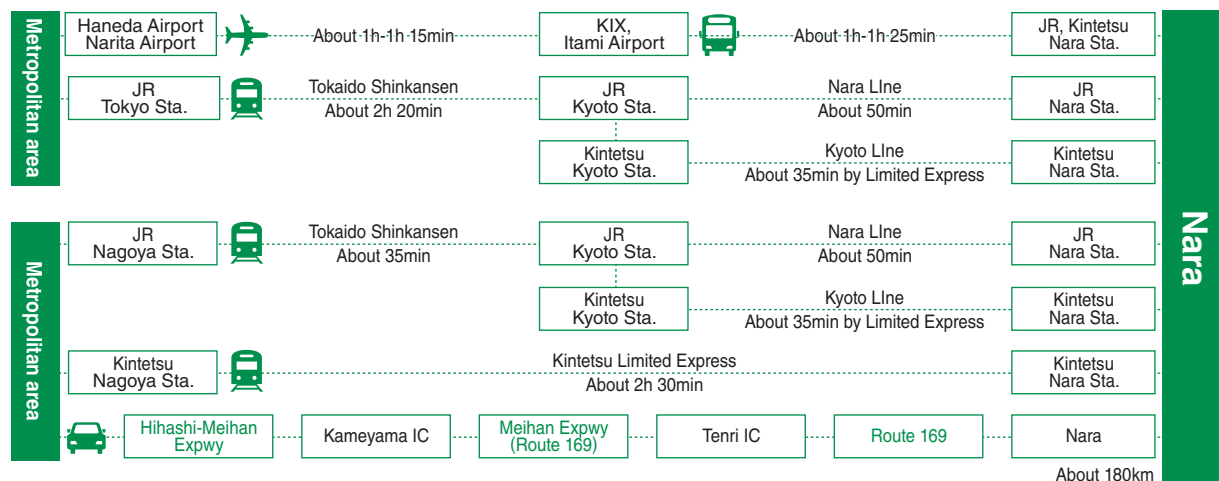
Metropolitan area

Haneda Airport Narita Airport

About 1h-1h 15min

KIX, Itami Airport

About 1h-1h 25min

JR, Kintetsu Nara Sta.

JR Tokyo Sta.

Tokaido Shinkansen About 2h 20min

JR Kyoto Sta.

Nara LIne About 50min

JR Nara Sta.

Kintetsu Kyoto Sta.

Kyoto LIne About 35min by Limited Express

Kintetsu Nara Sta.

Metropolitan area

JR Nagoya Sta.

Tokaido Shinkansen About 35min

JR Kyoto Sta.

Nara LIne About 50min

JR Nara Sta.

Kintetsu Kyoto Sta.

Kyoto LIne About 35min by Limited Express

Kintetsu Nara Sta.

Kintetsu Nagoya Sta.

Kintetsu Limited Express About 2h 30min

Kintetsu Nara Sta.

Hihashi-Meihan Expwy

Kameyama IC

Meihan Expwy (Route 169)

Tenri IC

Route 169

Nara

About 180km

Nara